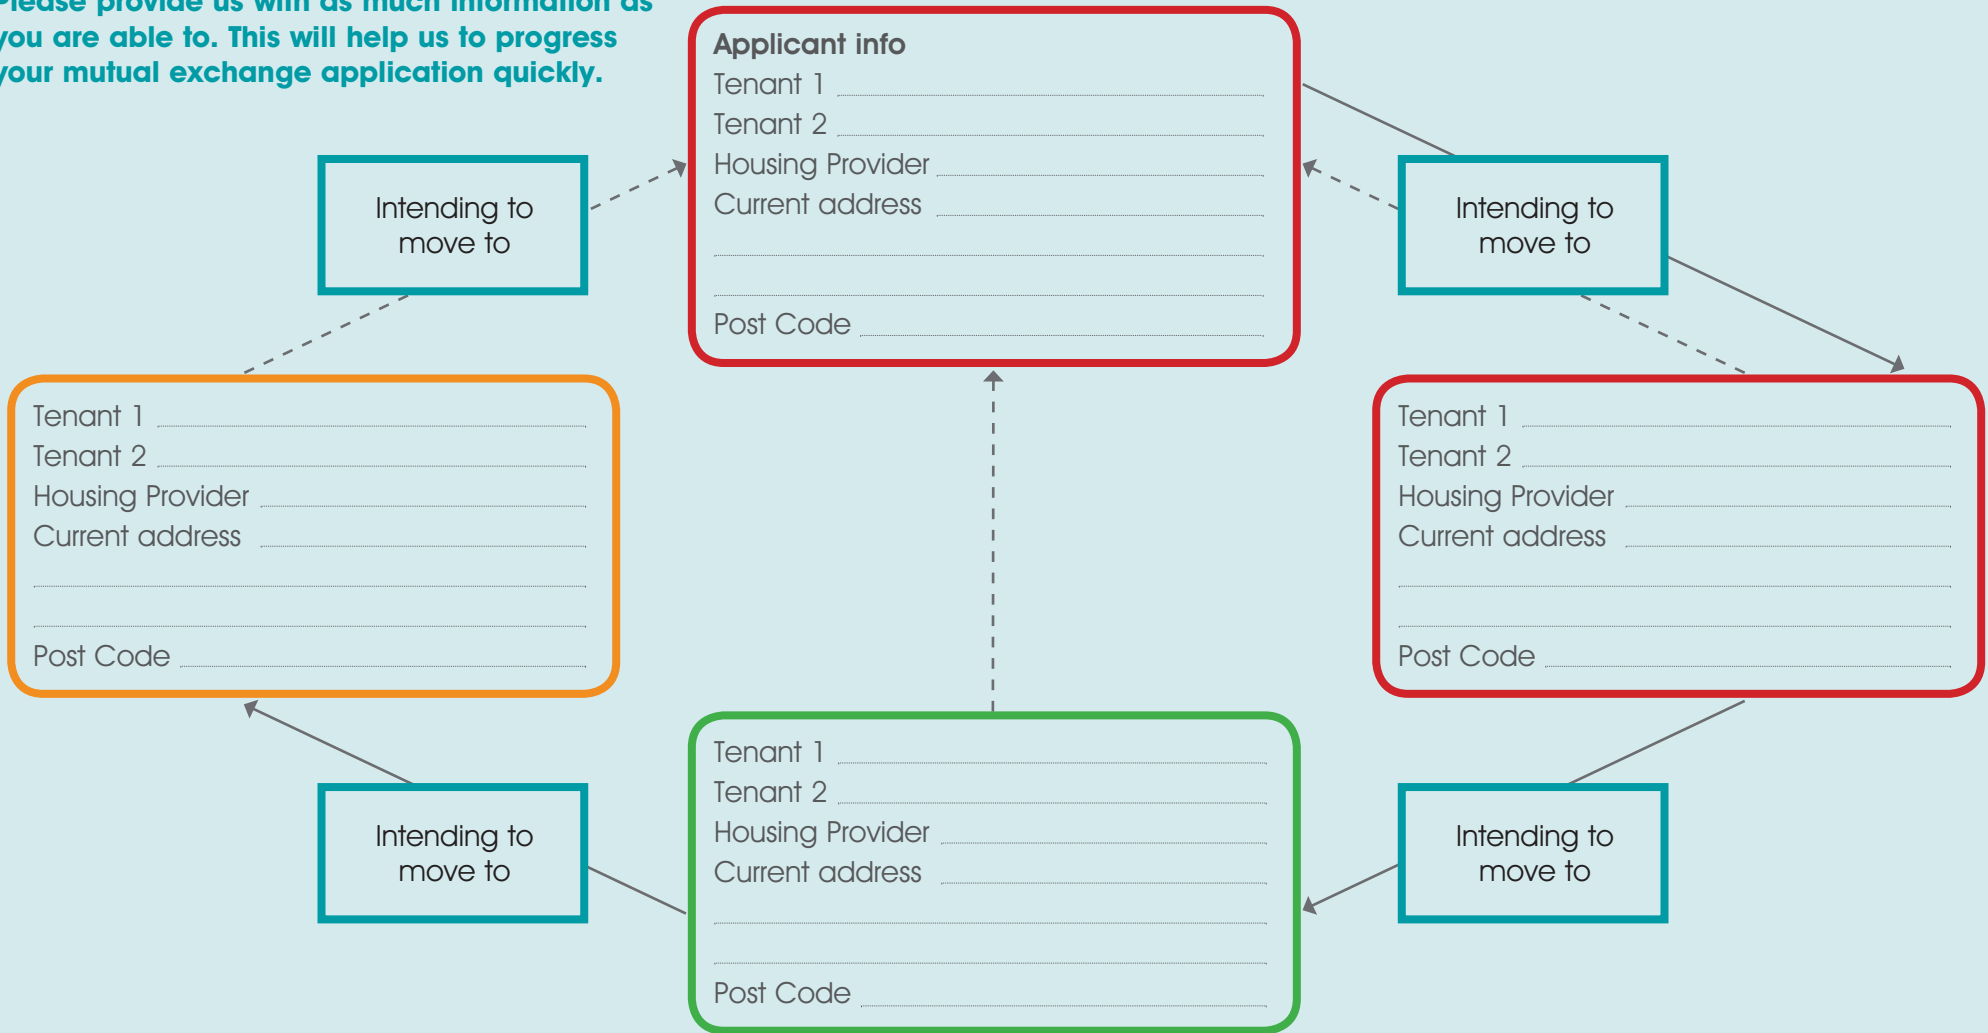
Please provide us with as much information as you are able to. This will help us to progress your mutual exchange application quickly.

Applicant info
Tenant 1
Tenant 2
Housing Provider
Current address

Post Code

Intending to move to

Intending to move to

Tenant 1
Tenant 2
Housing Provider
Current address

Post Code

Tenant 1
Tenant 2
Housing Provider
Current address

Post Code

Intending to move to

Tenant 1
Tenant 2
Housing Provider
Current address

Post Code

Intending to move to